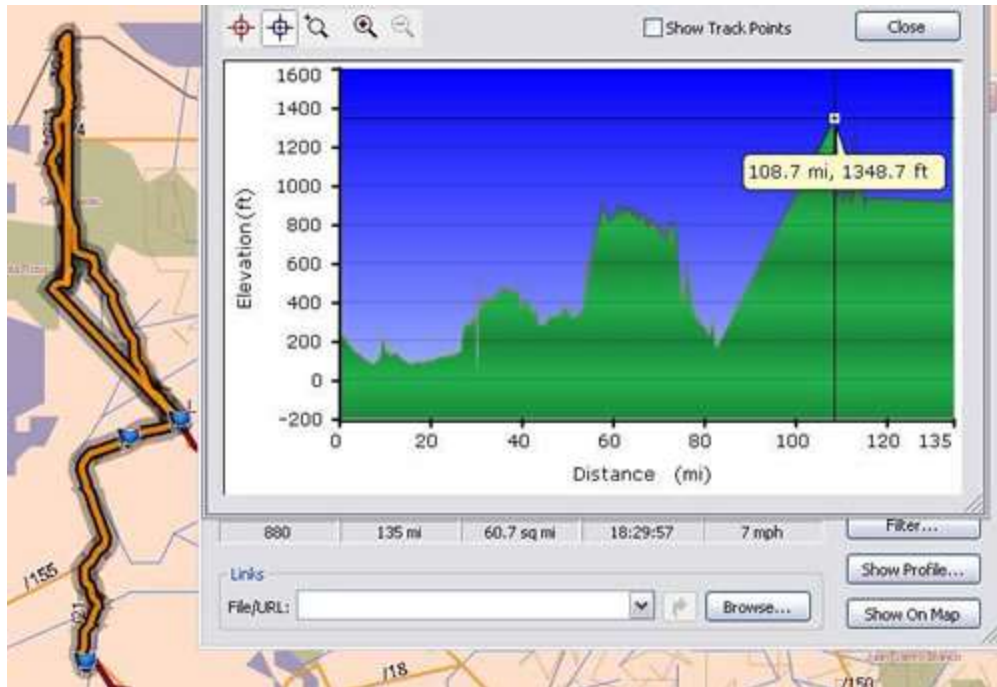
Show Track Points

Close

1600
1400
1200
1000
800
600
400
200
0
-200

Elevation (ft)

108.7 mi, 1348.7 ft

0 20 40 60 80 100 120 135

Distance (mi)

| 880 | 135 mi | 60.7 sq mi | 18:29:57 | 7 mph |
|---|---|---|---|---|

Filter...

Links

File/URL:

Browse...

Show Profile...

Show On Map

/155

/18

/150